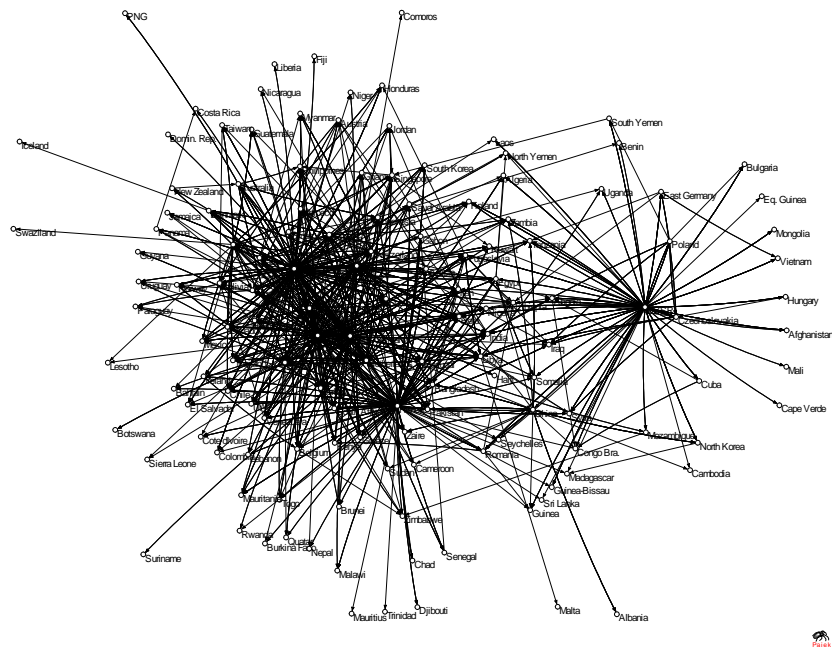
PNG
Comoros
Fiji
Liberia
Honduras
Nicaragua
Niger
Myanmar
Austria
Guatemala
Costa Rica
Taiwan
Jordan
Domin. Rep.
South Yemen
Iceland
Laos
Benin
North Yemen
South Korea
Bulgaria
Algeria
New Zealand
Uganda
East Germany
Eq. Guinea
Finland
Jamaica
Zambia
Swaziland
Mongolia
Poland
Vietnam
Guyana
Uruguay
Hungary
Paraguay
Czechoslovakia
Afghanistan
India
Mali
Lesotho
Iraq
Somalia
Cuba
Cape Verde
Bahrain
Botswana
El Salvador
Chile
Zaire
Seychelles
Mozambique
North Korea
Cote d'Ivoire
Romania
Sierra Leone
Congo Bra.
Colombia
Cameroon
Madagascar
Cambodia
Belgium
Guinea-Bissau
Sri Lanka
Mauritania
Togo
Brunei
Guinea
Rwanda
Zimbabwe
Qatar
Burkina Faso
Nepal
Suriname
Senegal
Malawi
Chad
Djibouti
Mauritius
Trinidad
Malta
Albania
Pajek